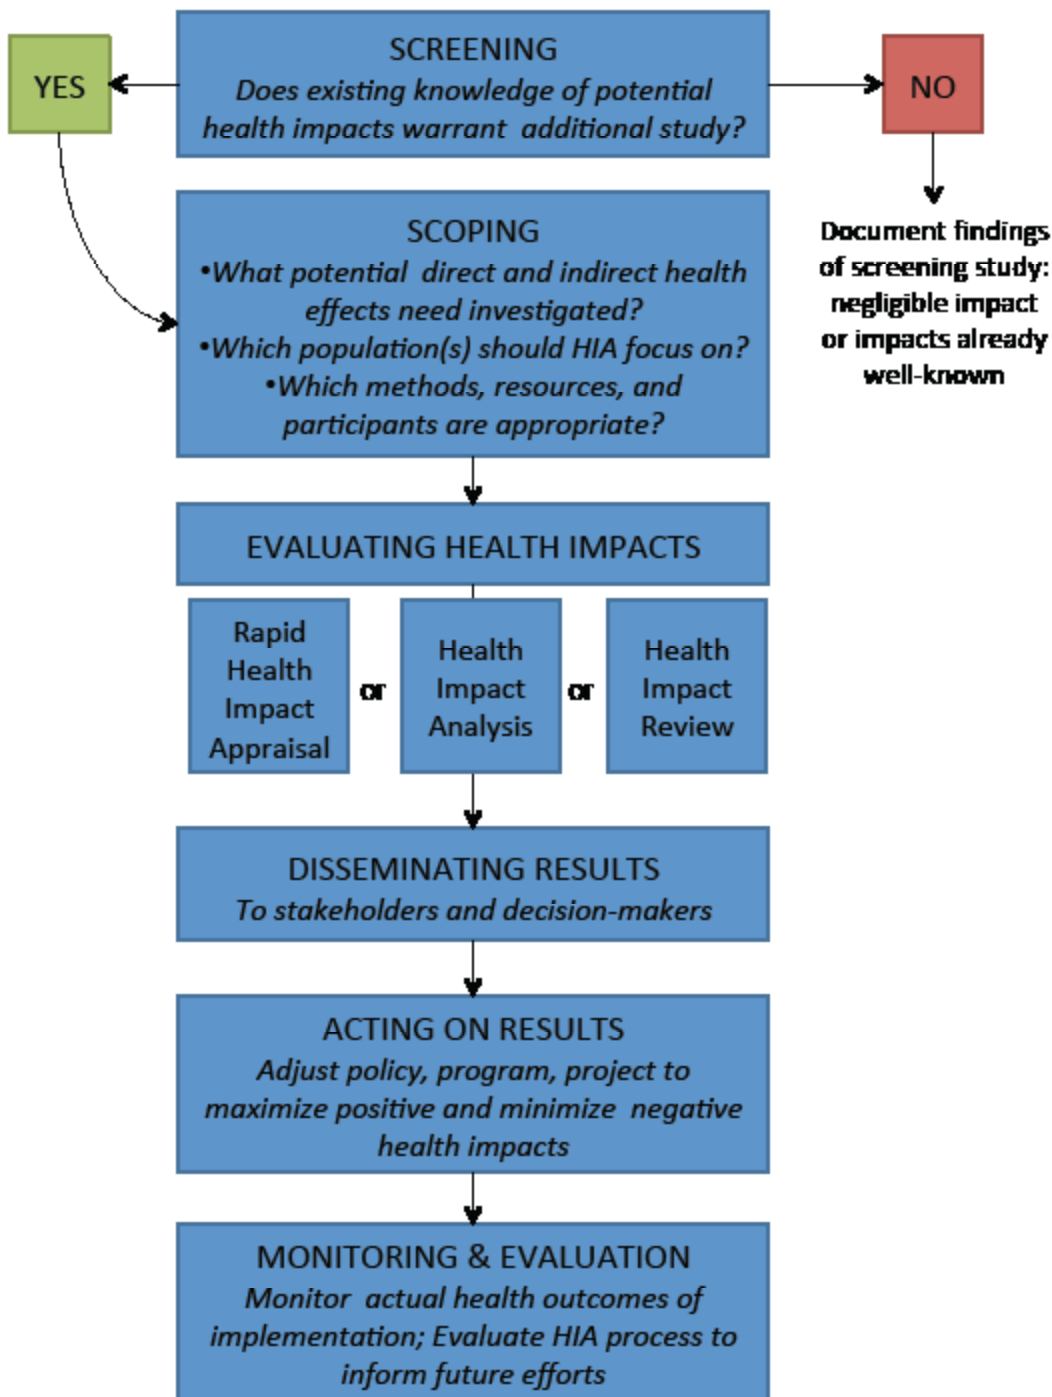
YES

SCREENING
Does existing knowledge of potential health impacts warrant additional study?

NO

Document findings of screening study: negligible impact or impacts already well-known

SCOPING
•What potential direct and indirect health effects need investigated?
•Which population(s) should HIA focus on?
•Which methods, resources, and participants are appropriate?

EVALUATING HEALTH IMPACTS

Rapid Health Impact Appraisal

or

Health Impact Analysis

or

Health Impact Review

DISSEMINATING RESULTS
To stakeholders and decision-makers

ACTING ON RESULTS
Adjust policy, program, project to maximize positive and minimize negative health impacts

MONITORING & EVALUATION
Monitor actual health outcomes of implementation; Evaluate HIA process to inform future efforts